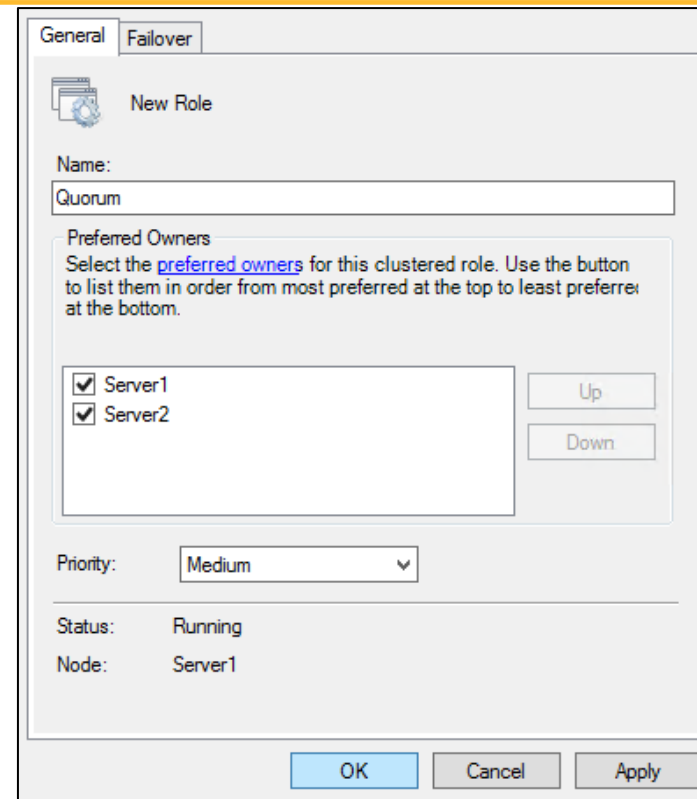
General Failover

New Role

Name:

Quorum

Preferred Owners

Select the preferred owners for this clustered role. Use the button to list them in order from most preferred at the top to least preferre at the bottom.

Server1
Server2

Up

Down

Priority: Medium

Status: Running

Node: Server1

OK Cancel Apply